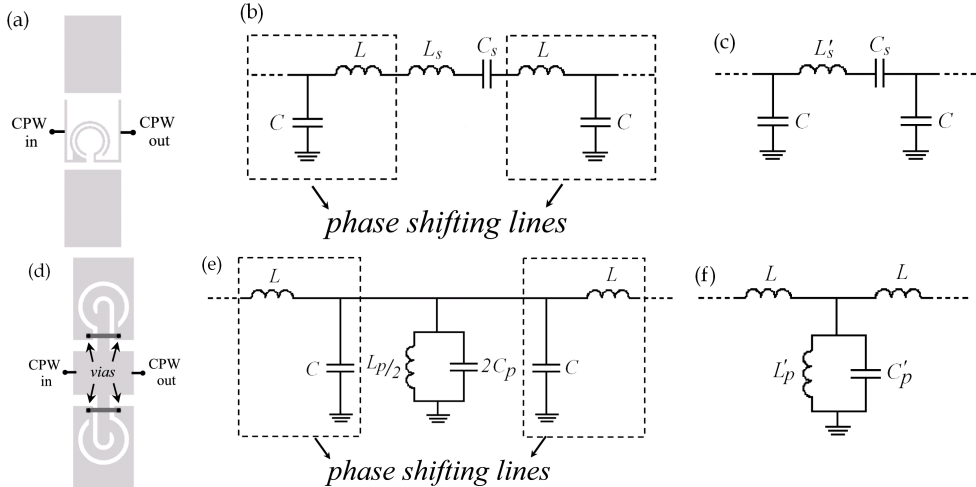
(a)

CPW in

CPW out

(b)

$L$ $L_s$ $C_s$ $L$

$C$

$C$

phase shifting lines

(c)

$L_s'$ $C_s$

$C$

$C$

(d)

CPW in

vias

CPW out

(e)

$L$

$L$

$C$

$L_p/2$

$2C_p$

$C$

phase shifting lines

(f)

$L$ $L$

$L_p'$

$C_p'$